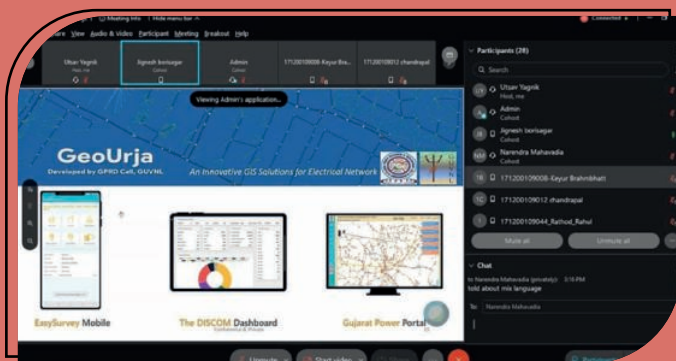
Meeting Info | Hide menu bar

are View Audio & Video Participant Meeting Breakout Help

Connected

Utsav Yagnik
Host, me

Jignesh borisagar
Cohost

Admin
Cohost

171200109008-Keyur Bra...

171200109012 chandrapal

Viewing Admin's application...

GeoUrja
Developed by GPRD Cell, GUVNL

An Innovative GIS Solutions for Electrical Network

EasySurvey Mobile

The DISCOM Dashboard

Gujarat Power Portal

Participants (28)

Search

Utsav Yagnik
Host, me

Admin
Cohost

Jignesh borisagar
Cohost

Narendra Mahavadia
Cohost

171200109008-Keyur Brahmbhatt

171200109012 chandrapal

171200109044_Rathod_Rahul

Mute all

Unmute all

Chat

to Narendra Mahavadia (privately) 3:15 PM
told about mix language

To: Narendra Mahavadia

Unmute

Start video